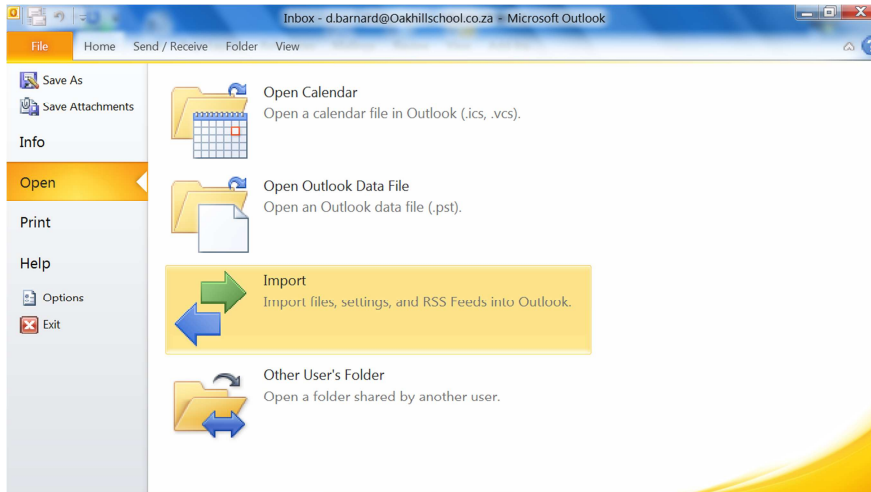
Inbox - d.barnard@Oakhillschool.co.za - Microsoft Outlook

File Home Send / Receive Folder View

Save As
Save Attachments
Info
Open
Print
Help
Options
Exit

Open Calendar
Open a calendar file in Outlook (.ics, .vcs).

Open Outlook Data File
Open an Outlook data file (.pst).

Import
Import files, settings, and RSS Feeds into Outlook.

Other User's Folder
Open a folder shared by another user.